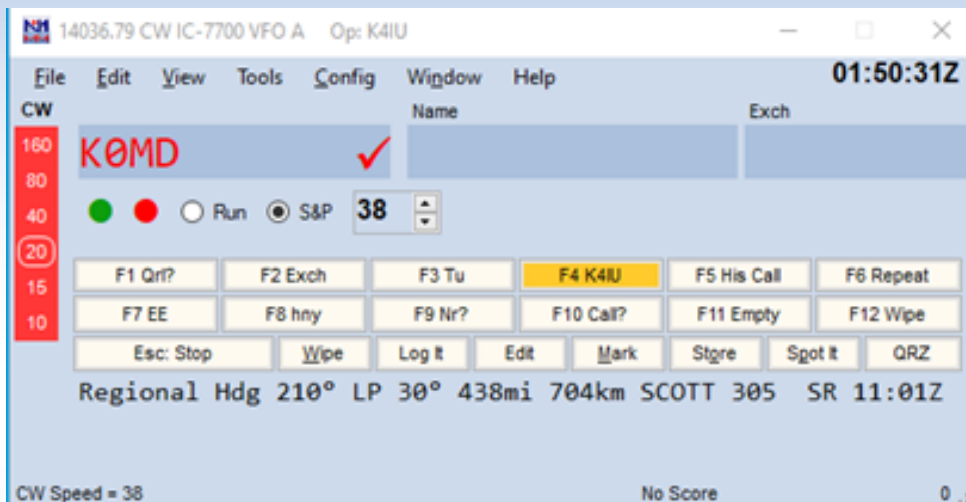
14036.79 CW IC-7700 VFO A Op: K4IU

File Edit View Tools Config Window Help 01:50:31Z

CW
160
80
40
20
15
10

Name Exch

K0MD

Run S&P 38

F1 Qrl? F2 Exch F3 Tu F4 K4IU F5 His Call F6 Repeat
F7 EE F8 hny F9 Nr? F10 Call? F11 Empty F12 Wipe
Esc: Stop Wipe Log It Edit Mark Store Spot It QRZ

Regional Hdg 210° LP 30° 438mi 704km SCOTT 305 SR 11:01Z

CW Speed = 38 No Score 0